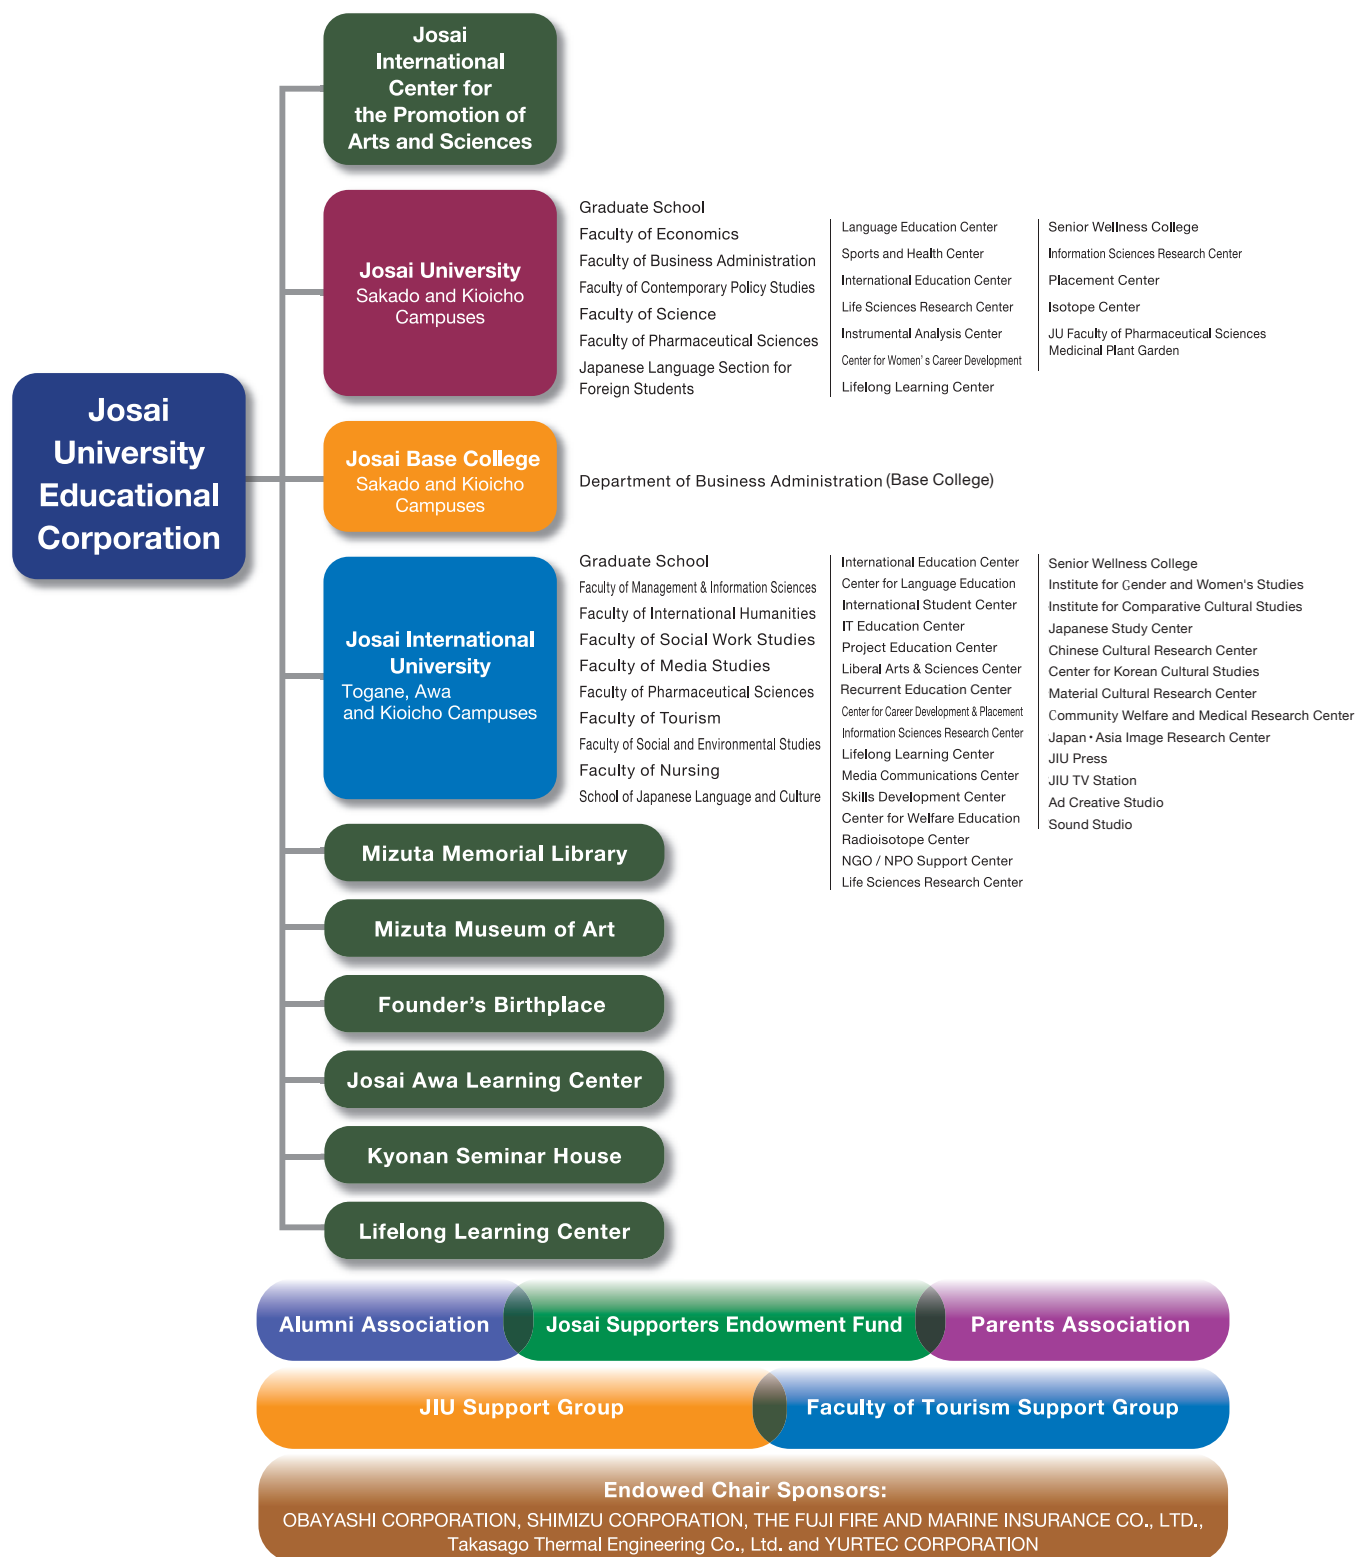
Josai University Educational Corporation

Josai International Center for the Promotion of Arts and Sciences

Josai University
Sakado and Kioicho Campuses

Graduate School
Faculty of Economics
Faculty of Business Administration
Faculty of Contemporary Policy Studies
Faculty of Science
Faculty of Pharmaceutical Sciences
Japanese Language Section for Foreign Students

Language Education Center
Sports and Health Center
International Education Center
Life Sciences Research Center
Instrumental Analysis Center
Center for Women's Career Development
Lifelong Learning Center

Senior Wellness College
Information Sciences Research Center
Placement Center
Isotope Center
JU Faculty of Pharmaceutical Sciences Medicinal Plant Garden

Josai Base College
Sakado and Kioicho Campuses

Department of Business Administration (Base College)

Josai International University
Togane, Awa and Kioicho Campuses

Graduate School
Faculty of Management & Information Sciences
Faculty of International Humanities
Faculty of Social Work Studies
Faculty of Media Studies
Faculty of Pharmaceutical Sciences
Faculty of Tourism
Faculty of Social and Environmental Studies
Faculty of Nursing
School of Japanese Language and Culture

International Education Center
Center for Language Education
International Student Center
IT Education Center
Project Education Center
Liberal Arts & Sciences Center
Recurrent Education Center
Center for Career Development & Placement
Information Sciences Research Center
Lifelong Learning Center
Media Communications Center
Skills Development Center
Center for Welfare Education
Radioisotope Center
NGO / NPO Support Center
Life Sciences Research Center

Senior Wellness College
Institute for Gender and Women's Studies
Institute for Comparative Cultural Studies
Japanese Study Center
Chinese Cultural Research Center
Center for Korean Cultural Studies
Material Cultural Research Center
Community Welfare and Medical Research Center
Japan・Asia Image Research Center
JIU Press
JIU TV Station
Ad Creative Studio
Sound Studio

Mizuta Memorial Library
Mizuta Museum of Art
Founder's Birthplace
Josai Awa Learning Center
Kyonan Seminar House
Lifelong Learning Center

Alumni Association
Josai Supporters Endowment Fund
Parents Association
JIU Support Group
Faculty of Tourism Support Group

Endowed Chair Sponsors:
OBAYASHI CORPORATION, SHIMIZU CORPORATION, THE FUJI FIRE AND MARINE INSURANCE CO., LTD., Takasago Thermal Engineering Co., Ltd. and YURTEC CORPORATION